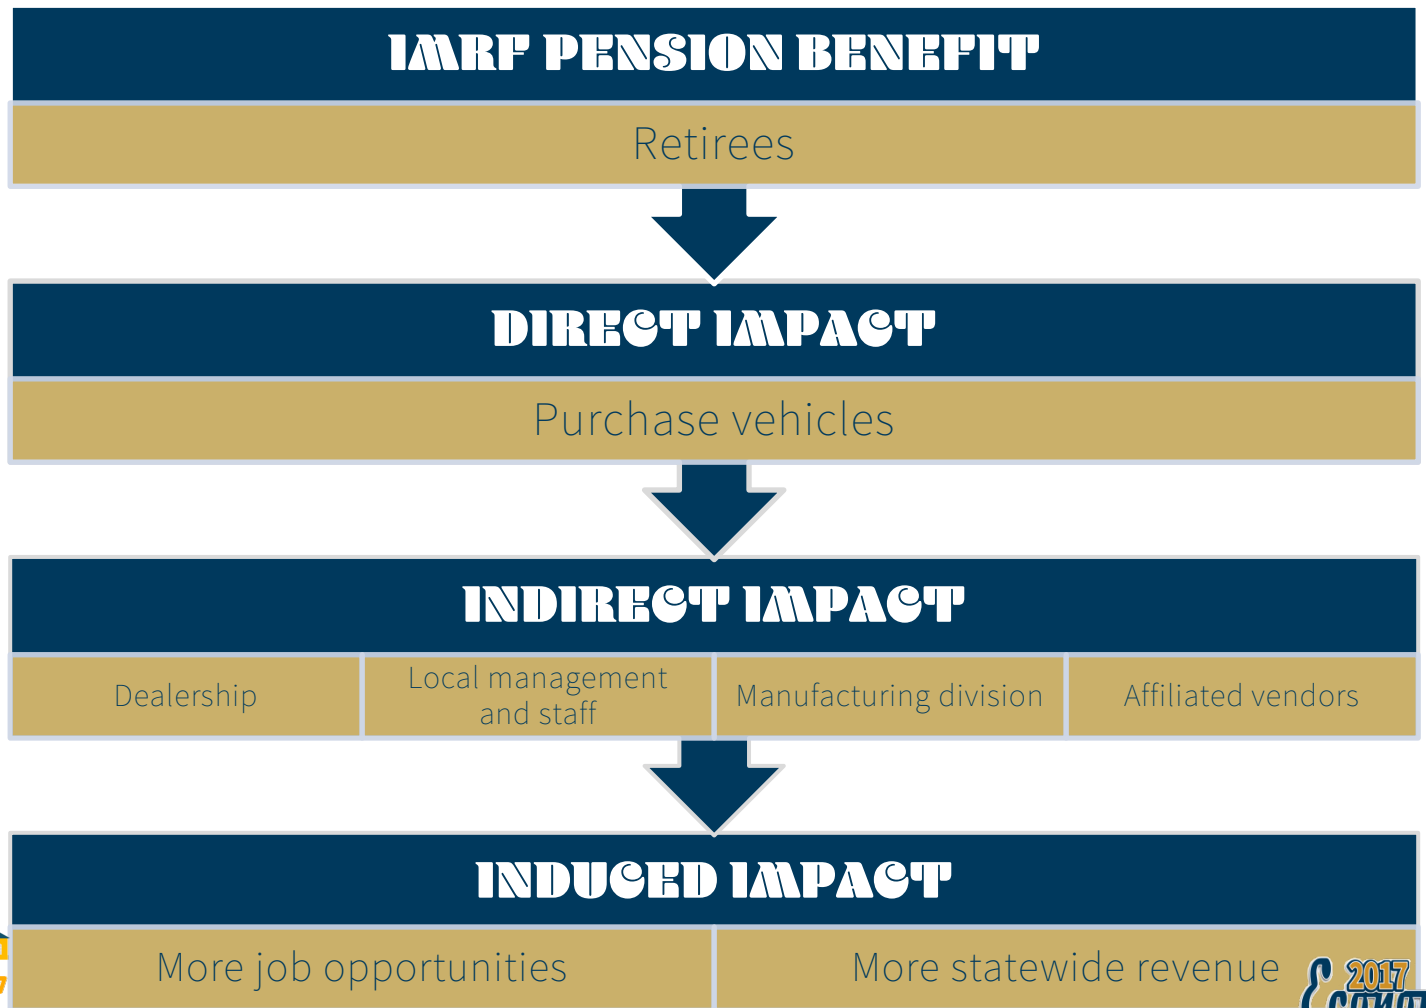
IMRF PENSION BENEFIT

Retirees

DIRECT IMPACT

Purchase vehicles

INDIRECT IMPACT

| Dealership | Local management and staff | Manufacturing division | Affiliated vendors |
|---|---|---|---|

INDUCED IMPACT

| More job opportunities | More statewide revenue |
|---|---|

2017 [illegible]